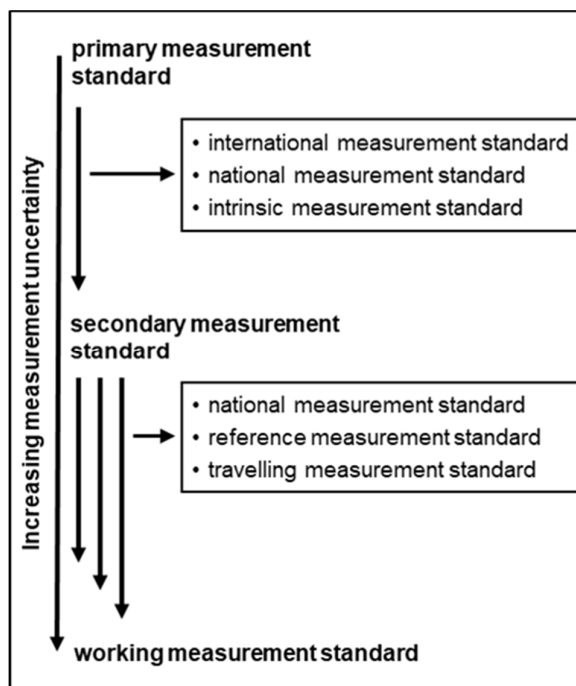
primary measurement standard

• international measurement standard
• national measurement standard
• intrinsic measurement standard

Increasing measurement uncertainty

secondary measurement standard

• national measurement standard
• reference measurement standard
• travelling measurement standard

working measurement standard